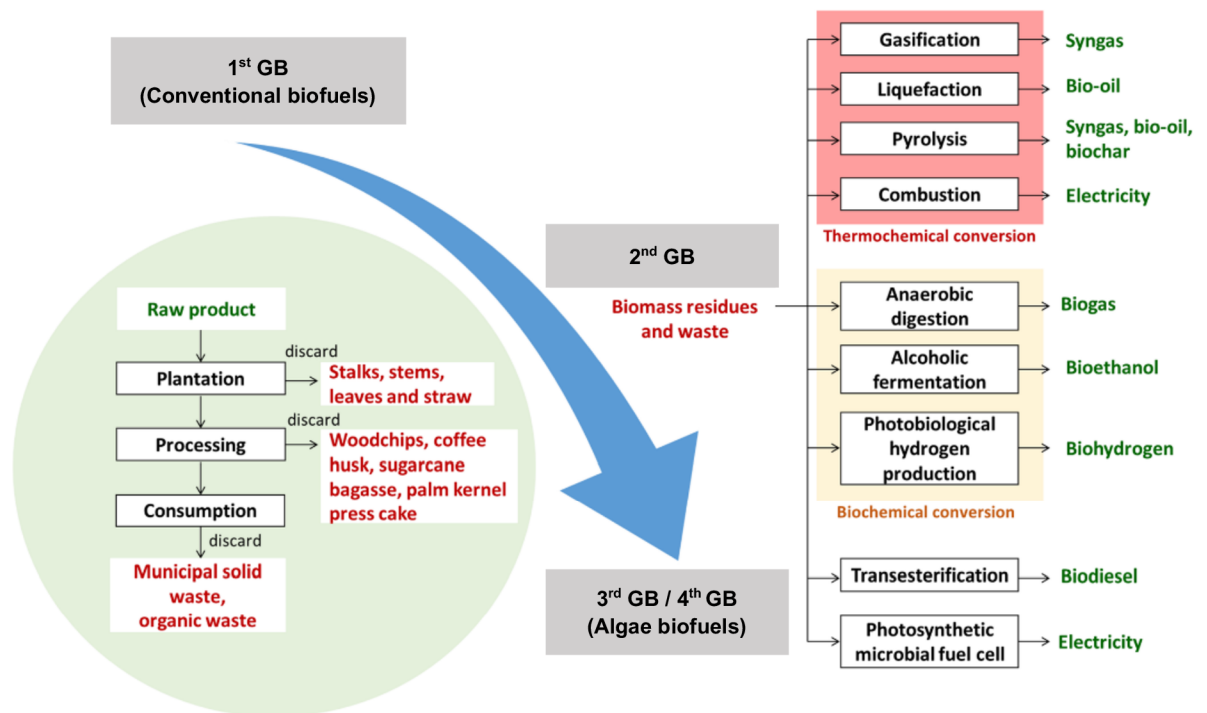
$1^{st}$ GB
(Conventional biofuels)

Raw product

Plantation

discard

Stalks, stems, leaves and straw

Processing

discard

Woodchips, coffee husk, sugarcane bagasse, palm kernel press cake

Consumption

discard

Municipal solid waste, organic waste

$2^{nd}$ GB

Biomass residues and waste

$3^{rd}$ GB / $4^{th}$ GB
(Algae biofuels)

Gasification

Syngas

Liquefaction

Bio-oil

Pyrolysis

Syngas, bio-oil, biochar

Combustion

Electricity

Thermochemical conversion

Anaerobic digestion

Biogas

Alcoholic fermentation

Bioethanol

Photobiological hydrogen production

Biohydrogen

Biochemical conversion

Transesterification

Biodiesel

Photosynthetic microbial fuel cell

Electricity